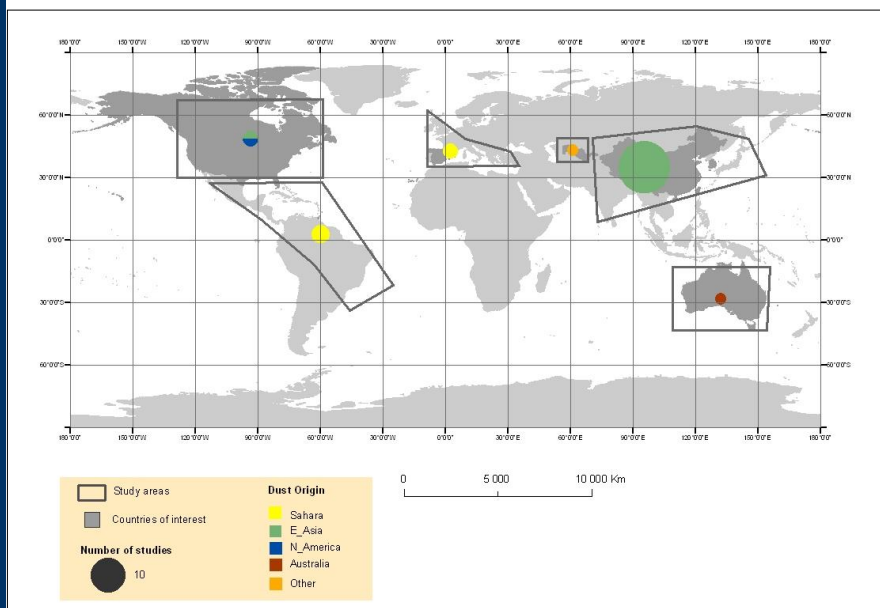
180°0'0" 150°0'0"W 120°0'0"W 90°0'0"W 60°0'0"W 30°0'0"W 0°0'0" 30°0'0"E 60°0'0"E 90°0'0"E 120°0'0"E 150°0'0"E 180°0'0"

60°0'0"N
30°0'0"N
0°0'0"
30°0'0"S
60°0'0"S

60°0'0"N
30°0'0"N
0°0'0"
30°0'0"S
60°0'0"S

180°0'0" 150°0'0"W 120°0'0"W 90°0'0"W 60°0'0"W 30°0'0"W 0°0'0" 30°0'0"E 60°0'0"E 90°0'0"E 120°0'0"E 150°0'0"E 180°0'0"

Study areas
Countries of interest
Number of studies
10

Dust Origin
Sahara
E_Asia
N_America
Australia
Other

0 5 000 10 000 Km